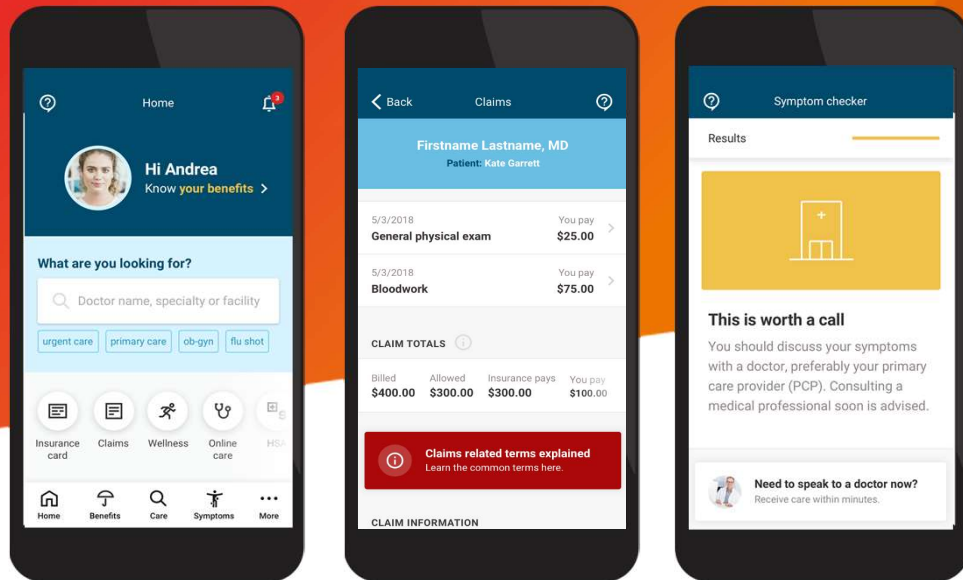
Home

2

Hi Andrea
Know your benefits >

What are you looking for?

Doctor name, specialty or facility

urgent care
primary care
ob-gyn
flu shot

Insurance card
Claims
Wellness
Online care
HSA

Home
Benefits
Care
Symptoms
More

< Back
Claims

Firstname Lastname, MD
Patient: Kate Garrett

5/3/2018
General physical exam
You pay
$25.00

5/3/2018
Bloodwork
You pay
$75.00

CLAIM TOTALS

| Billed | Allowed | Insurance pays | You pay |
|---|---|---|---|
| $400.00 | $300.00 | $300.00 | $100.00 |

Claims related terms explained
Learn the common terms here.

CLAIM INFORMATION

Symptom checker

Results

This is worth a call

You should discuss your symptoms with a doctor, preferably your primary care provider (PCP). Consulting a medical professional soon is advised.

Need to speak to a doctor now?
Receive care within minutes.